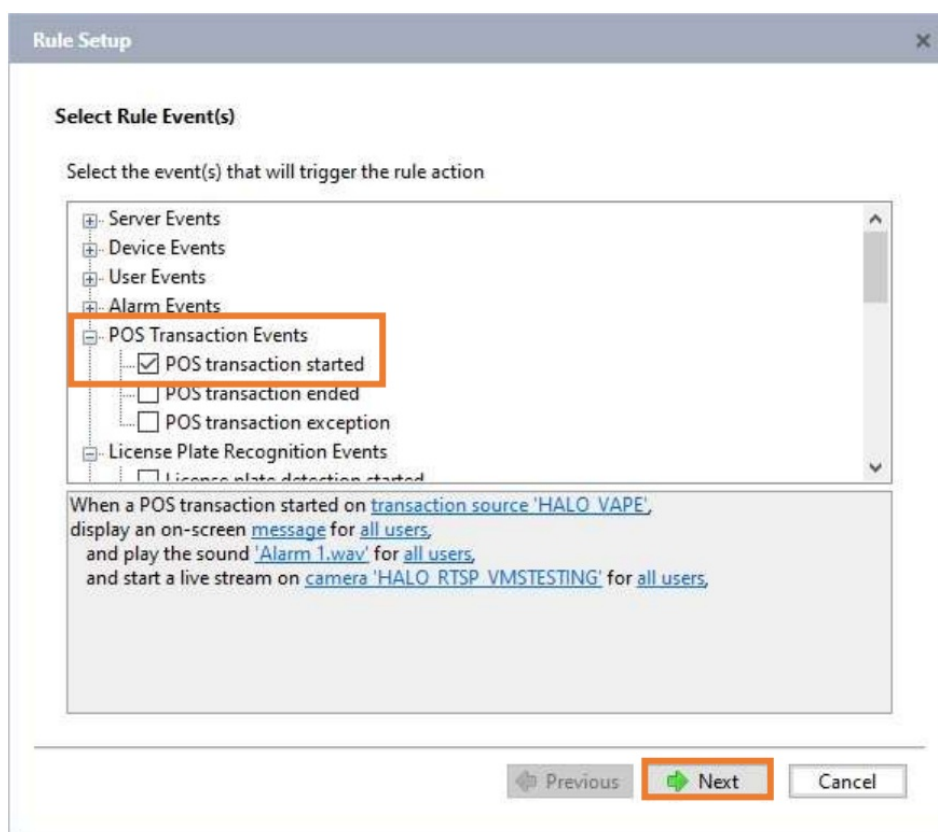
Rule Setup

×

Select Rule Event(s)

Select the event(s) that will trigger the rule action

Server Events
Device Events
User Events
Alarm Events
POS Transaction Events
☑ POS transaction started
☐ POS transaction ended
☐ POS transaction exception
License Plate Recognition Events
☐ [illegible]

When a POS transaction started on transaction source 'HALO_VAPE', display an on-screen message for all users,
and play the sound 'Alarm 1.wav' for all users,
and start a live stream on camera 'HALO_RTSP_VMSTESTING' for all users,

Previous

Next

Cancel